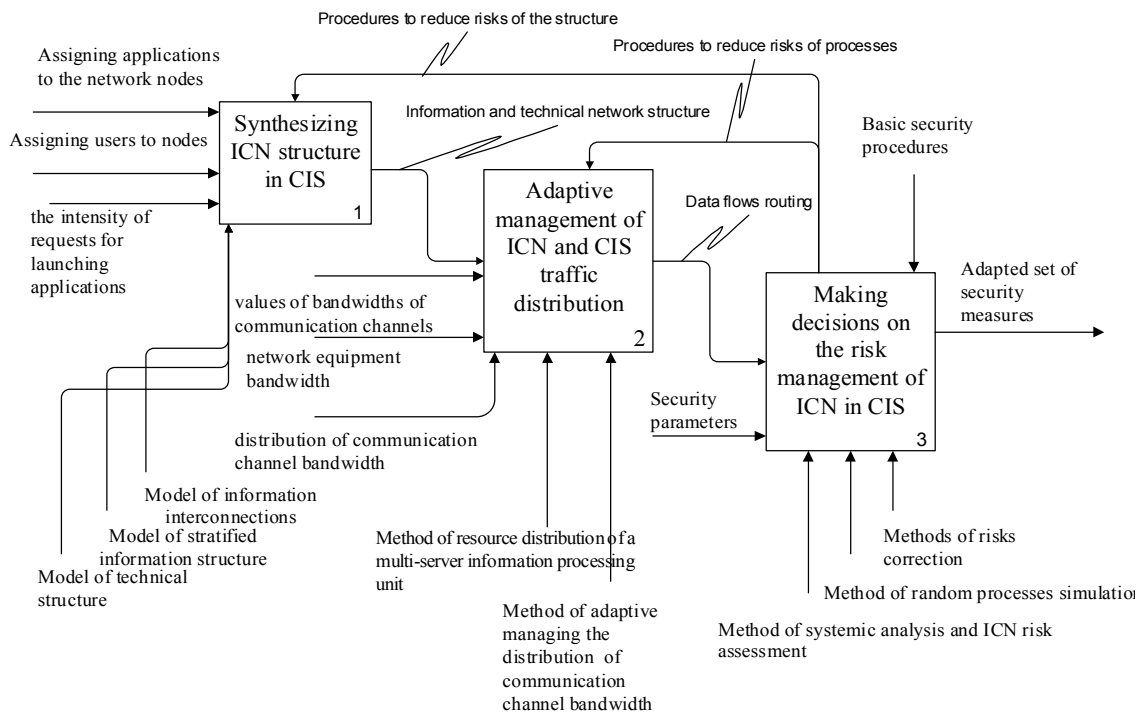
Procedures to reduce risks of the structure

Assigning applications to the network nodes

Procedures to reduce risks of processes

Assigning users to nodes

Synthesizing ICN structure in CIS

1

Information and technical network structure

Basic security procedures

the intensity of requests for launching applications

Adaptive management of ICN and CIS traffic distribution

2

Data flows routing

Adapted set of security measures

values of bandwidths of communication channels

network equipment bandwidth

Making decisions on the risk management of ICN in CIS

3

Security parameters

distribution of communication channel bandwidth

Model of information interconnections

Model of stratified information structure

Model of technical structure

Method of resource distribution of a multi-server information processing unit

Methods of risks correction

Method of random processes simulation

Method of adaptive managing the distribution of communication channel bandwidth

Method of systemic analysis and ICN risk assessment